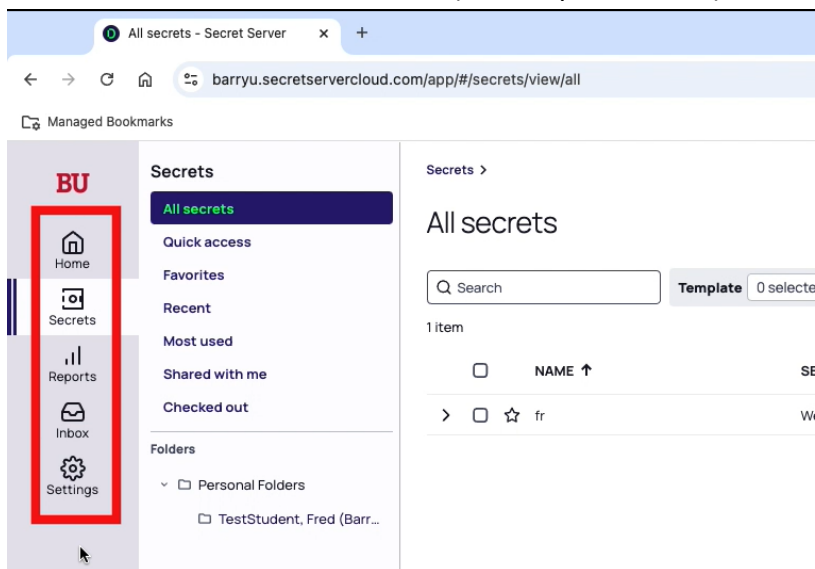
All secrets - Secret Server ×  +

barryu.secretservercloud.com/app/#/secrets/view/all

Managed Bookmarks

BU

Home

Secrets

Reports

Inbox

Settings

Secrets

All secrets

Quick access

Favorites

Recent

Most used

Shared with me

Checked out

Folders

Personal Folders

TestStudent, Fred (Barr...

Secrets >

All secrets

Search

Template 0 selecte

1 item

NAME ↑

SE

fr

We